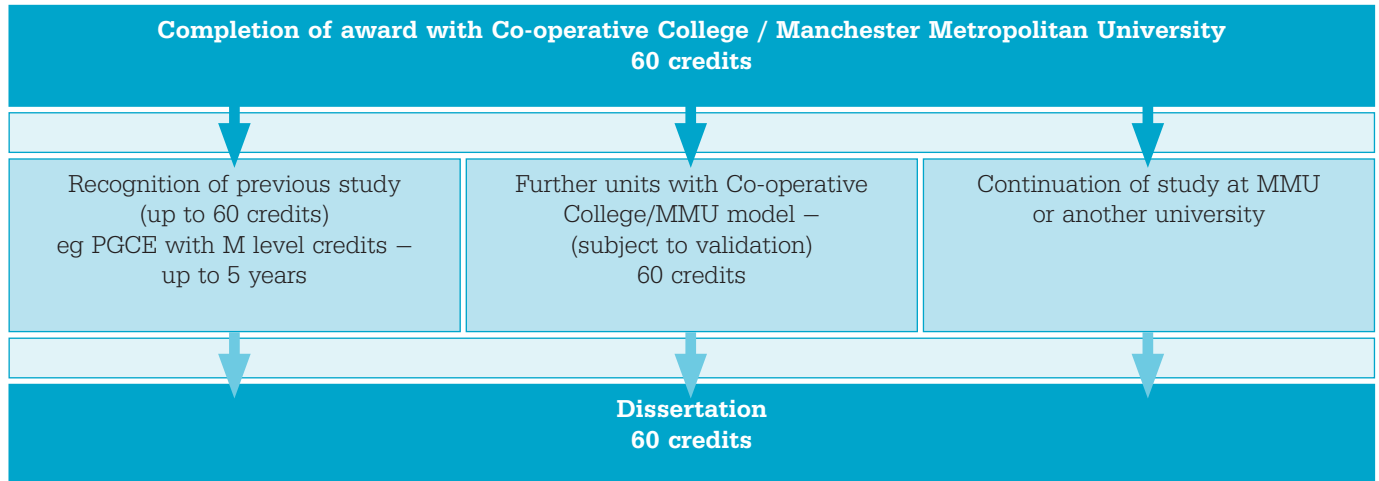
Completion of award with Co-operative College / Manchester Metropolitan University
60 credits

Recognition of previous study (up to 60 credits) eg PGCE with M level credits – up to 5 years

Further units with Co-operative College/MMU model – (subject to validation) 60 credits

Continuation of study at MMU or another university

Dissertation
60 credits